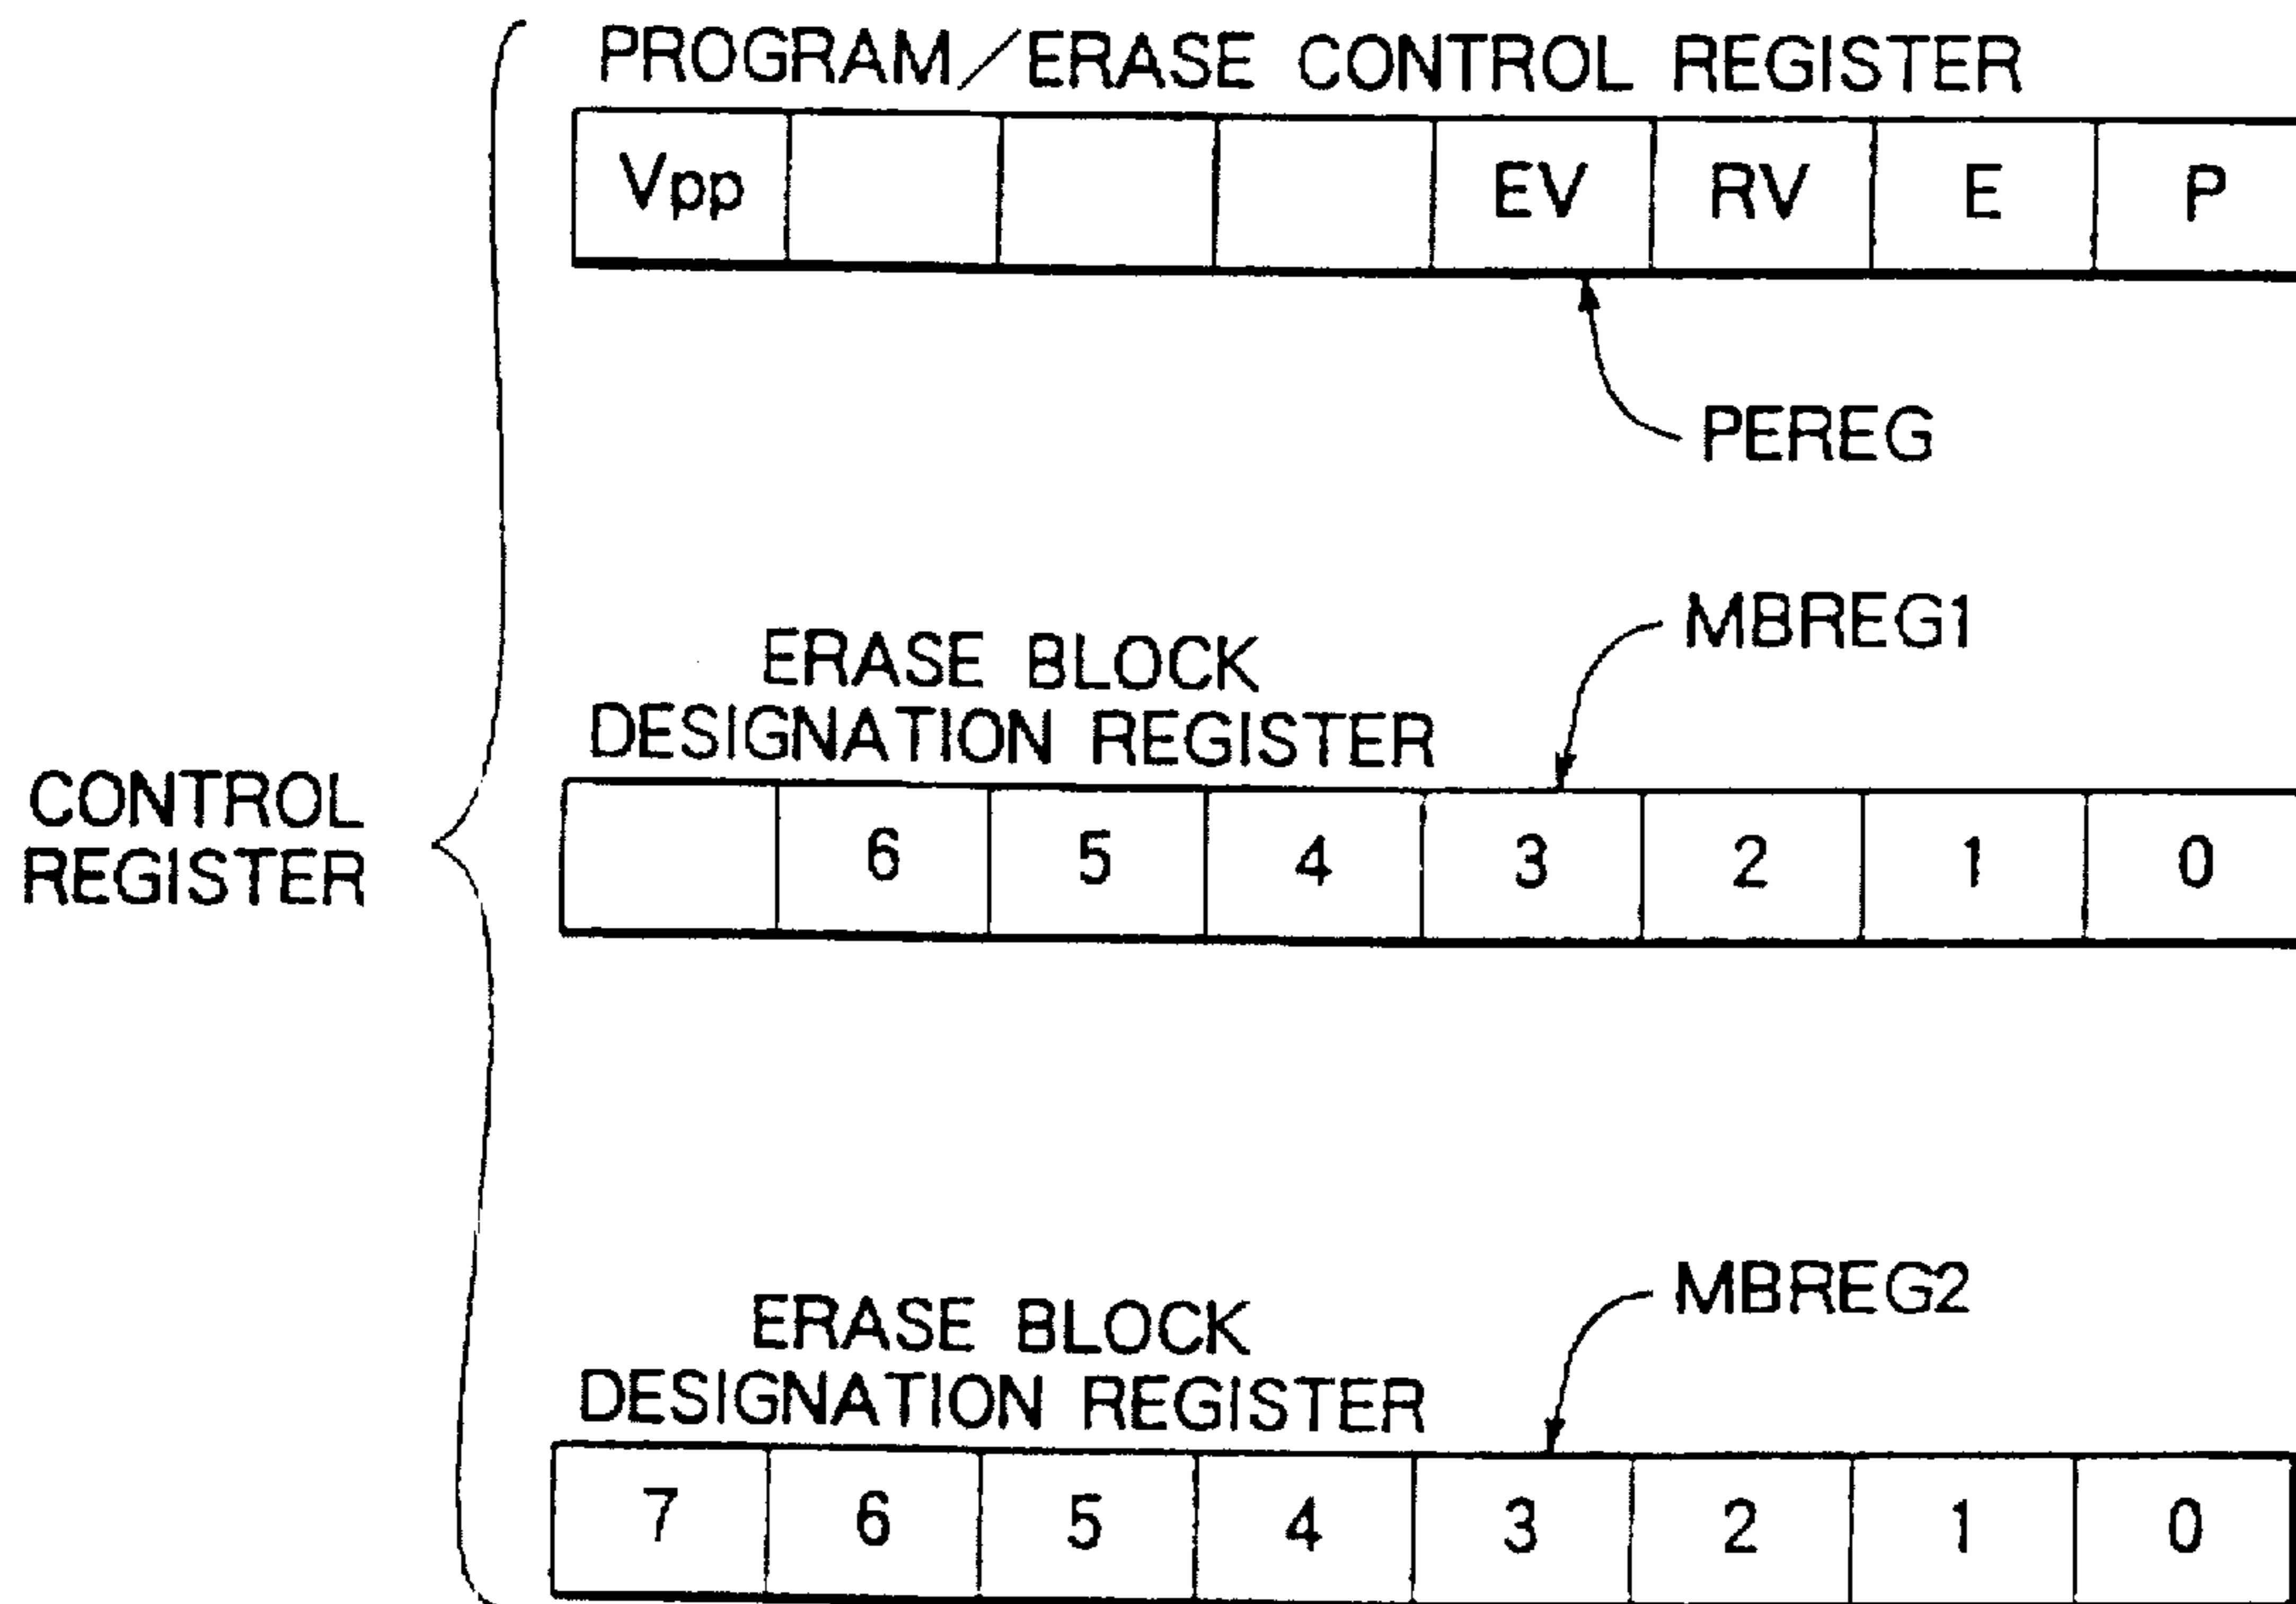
CONTROL REGISTER

PROGRAM/ERASE CONTROL REGISTER

| Vpp | | | | EV | RV | E | P |
|---|---|---|---|---|---|---|---|

PEREG

ERASE BLOCK DESIGNATION REGISTER

MBREG1

| | 6 | 5 | 4 | 3 | 2 | 1 | 0 |
|---|---|---|---|---|---|---|---|

ERASE BLOCK DESIGNATION REGISTER

MBREG2

| 7 | 6 | 5 | 4 | 3 | 2 | 1 | 0 |
|---|---|---|---|---|---|---|---|